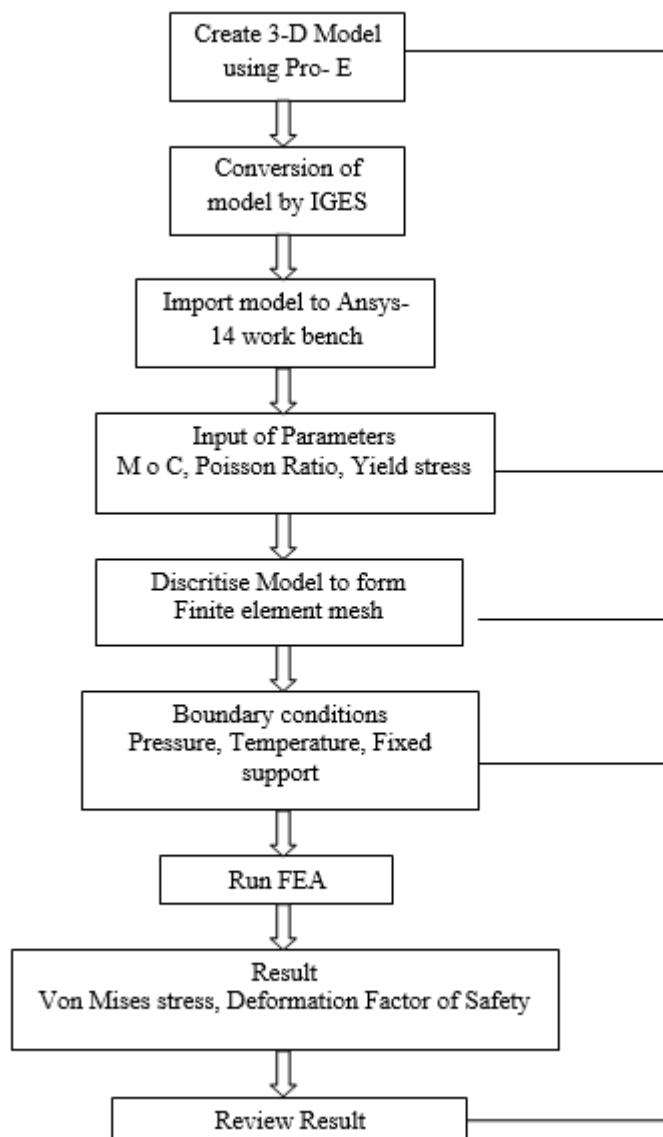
Create 3-D Model using Pro- E

Conversion of model by IGES

Import model to Ansys-14 work bench

Input of Parameters
M o C, Poisson Ratio, Yield stress

Discritise Model to form Finite element mesh

Boundary conditions
Pressure, Temperature, Fixed support

Run FEA

Result
Von Mises stress, Deformation Factor of Safety

Review Result